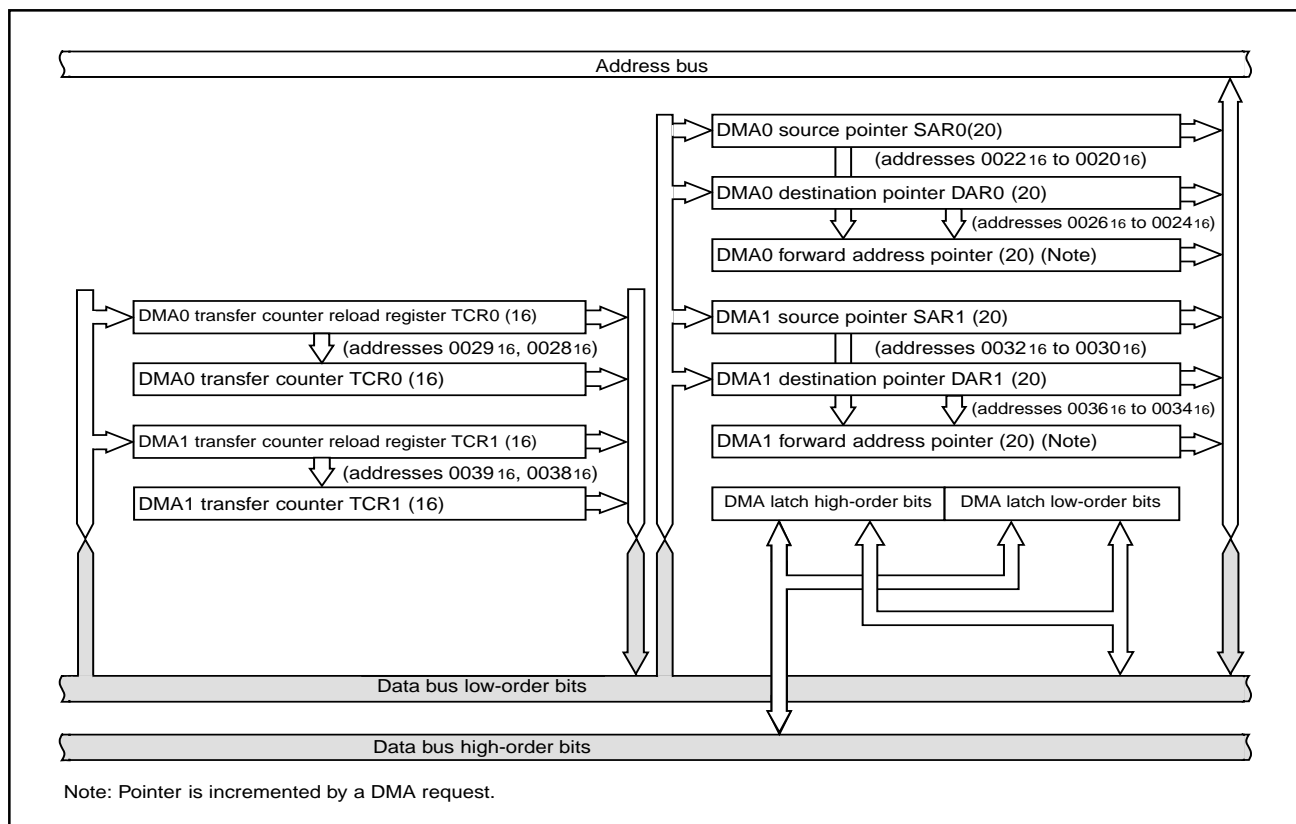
Address bus

DMA0 source pointer SAR0(20)

(addresses $0022_{16}$ to $0020_{16}$)

DMA0 destination pointer DAR0 (20)

(addresses $0026_{16}$ to $0024_{16}$)

DMA0 forward address pointer (20) (Note)

DMA0 transfer counter reload register TCR0 (16)

(addresses $0029_{16}$, $0028_{16}$)

DMA0 transfer counter TCR0 (16)

DMA1 transfer counter reload register TCR1 (16)

(addresses $0039_{16}$, $0038_{16}$)

DMA1 transfer counter TCR1 (16)

DMA1 source pointer SAR1 (20)

(addresses $0032_{16}$ to $0030_{16}$)

DMA1 destination pointer DAR1 (20)

(addresses $0036_{16}$ to $0034_{16}$)

DMA1 forward address pointer (20) (Note)

DMA latch high-order bits

DMA latch low-order bits

Data bus low-order bits

Data bus high-order bits

Note: Pointer is incremented by a DMA request.